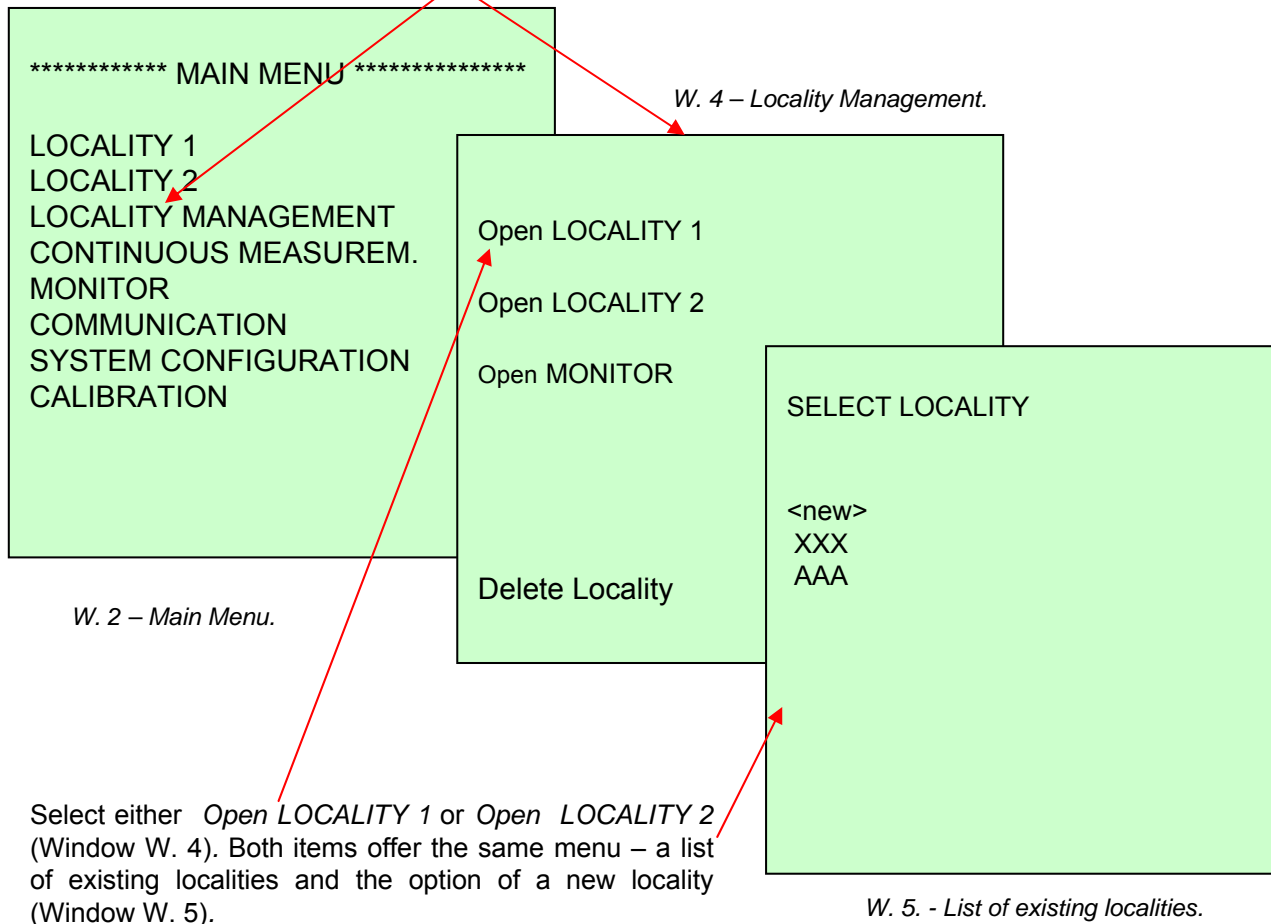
************ MAIN MENU ***************

LOCALITY 1
LOCALITY 2
LOCALITY MANAGEMENT
CONTINUOUS MEASUREM.
MONITOR
COMMUNICATION
SYSTEM CONFIGURATION
CALIBRATION

W. 2 – Main Menu.

W. 4 – Locality Management.

Open LOCALITY 1

Open LOCALITY 2

Open MONITOR

Delete Locality

SELECT LOCALITY

<new>
XXX
AAA

W. 5. - List of existing localities.

Select either *Open LOCALITY 1* or *Open LOCALITY 2* (Window W. 4). Both items offer the same menu – a list of existing localities and the option of a new locality (Window W. 5).